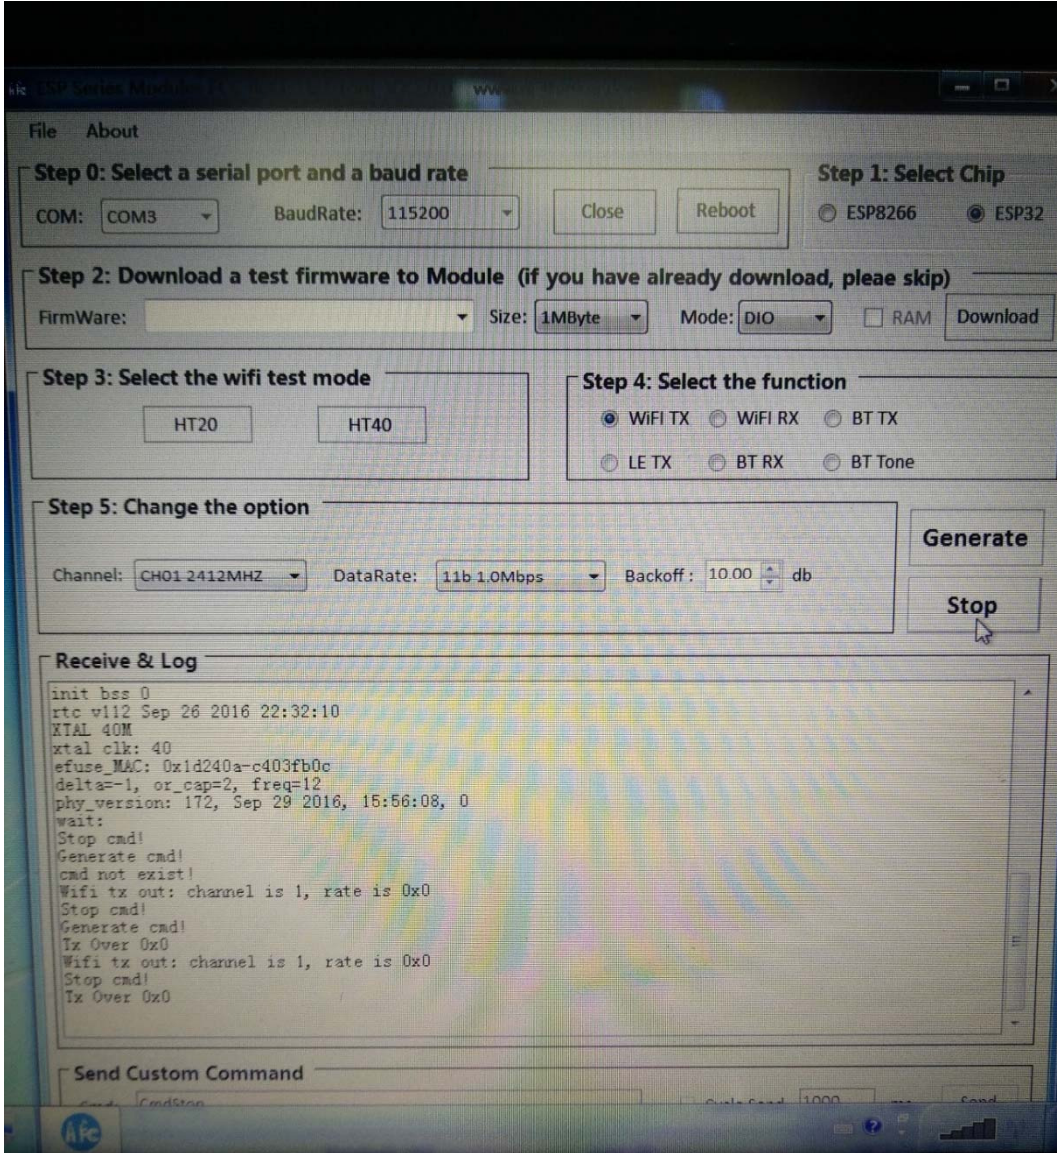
ESP Series Module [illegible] www.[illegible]

File About

Step 0: Select a serial port and a baud rate

COM: COM3 BaudRate: 115200 Close Reboot

Step 1: Select Chip

ESP8266 ESP32

Step 2: Download a test firmware to Module (if you have already download, pleae skip)

FirmWare: Size: 1MByte Mode: DIO RAM Download

Step 3: Select the wifi test mode

HT20 HT40

Step 4: Select the function

WiFI TX WiFI RX BT TX

LE TX BT RX BT Tone

Step 5: Change the option

Channel: CH01 2412MHZ DataRate: 11b 1.0Mbps Backoff: 10.00 db

Generate

Stop

Receive & Log

init bss 0
rtc v112 Sep 26 2016 22:32:10
XTAL 40M
xtal clk: 40
efuse_MAC: 0x1d240a-c403fb0c
delta=-1, or_cap=2, freq=12
phy_version: 172, Sep 29 2016, 15:56:08, 0
wait:
Stop cmd!
Generate cmd!
cmd not exist!
Wifi tx out: channel is 1, rate is 0x0
Stop cmd!
Generate cmd!
Tx Over 0x0
Wifi tx out: channel is 1, rate is 0x0
Stop cmd!
Tx Over 0x0

Send Custom Command

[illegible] CmdStop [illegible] 1000 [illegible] Send